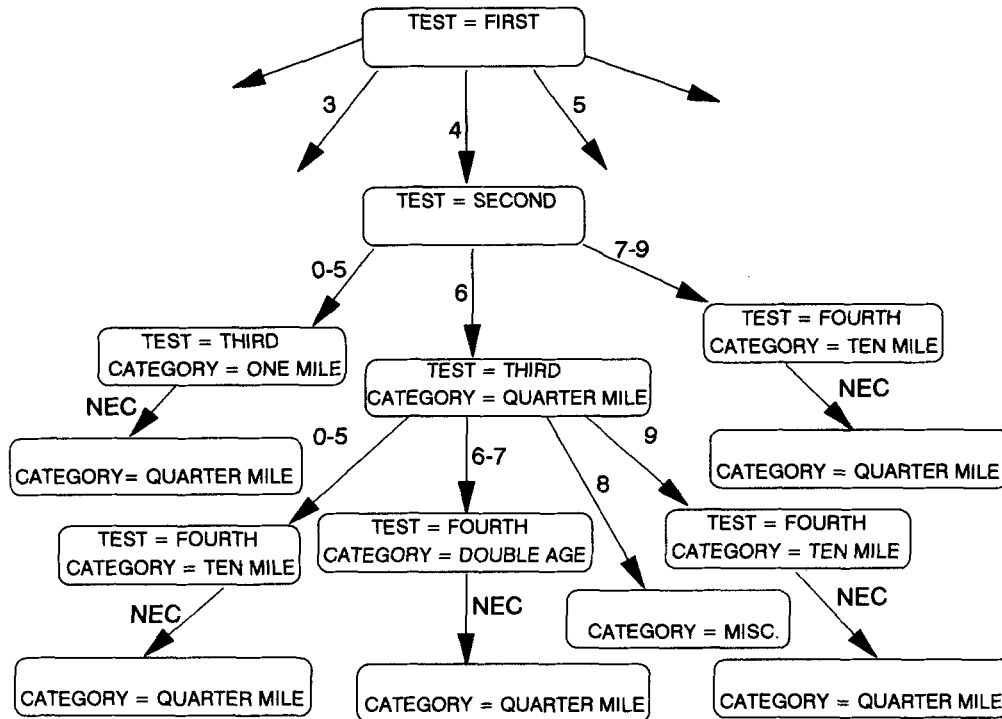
TEST = FIRST

3

4

5

TEST = SECOND

0-5

6

7-9

TEST = THIRD
CATEGORY = ONE MILE

NEC

CATEGORY= QUARTER MILE

TEST = THIRD
CATEGORY = QUARTER MILE

TEST = FOURTH
CATEGORY = TEN MILE

NEC

CATEGORY = QUARTER MILE

0-5

6-7

8

9

TEST = FOURTH
CATEGORY = TEN MILE

NEC

CATEGORY = QUARTER MILE

TEST = FOURTH
CATEGORY = DOUBLE AGE

NEC

CATEGORY = QUARTER MILE

CATEGORY = MISC.

TEST = FOURTH
CATEGORY = TEN MILE

NEC

CATEGORY = QUARTER MILE